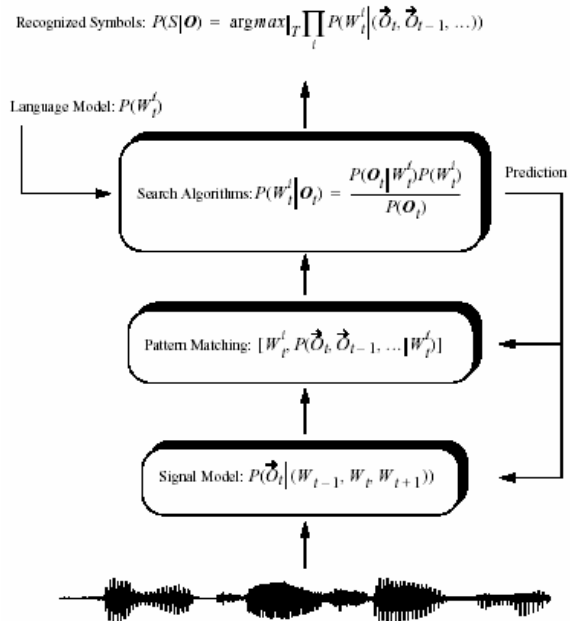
Recognized Symbols: $P(S|\boldsymbol{O}) = \arg\max_{T} \prod_{t} P(W_t^i | (\vec{O}_t, \vec{O}_{t-1}, \ldots))$

Language Model: $P(W_t^i)$

Search Algorithms: $P(W_t^i | \boldsymbol{O}_t) = \frac{P(\boldsymbol{O}_t | W_t^i) P(W_t^i)}{P(\boldsymbol{O}_t)}$

Prediction

Pattern Matching: $[W_t^i, P(\vec{O}_t, \vec{O}_{t-1}, \ldots | W_t^i)]$

Signal Model: $P(\vec{O}_t | (W_{t-1}, W_t, W_{t+1}))$